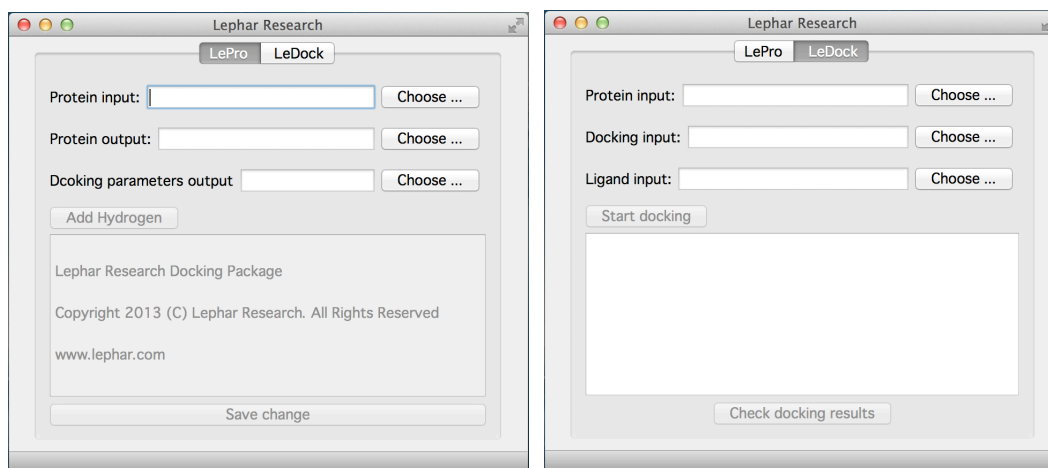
Lephar Research

LePro LeDock

Protein input: Choose ...

Protein output: Choose ...

Dcoking parameters output Choose ...

Add Hydrogen

Lephar Research Docking Package

Copyright 2013 (C) Lephar Research. All Rights Reserved

www.lephar.com

Save change

Lephar Research

LePro LeDock

Protein input: Choose ...

Docking input: Choose ...

Ligand input: Choose ...

Start docking

Check docking results